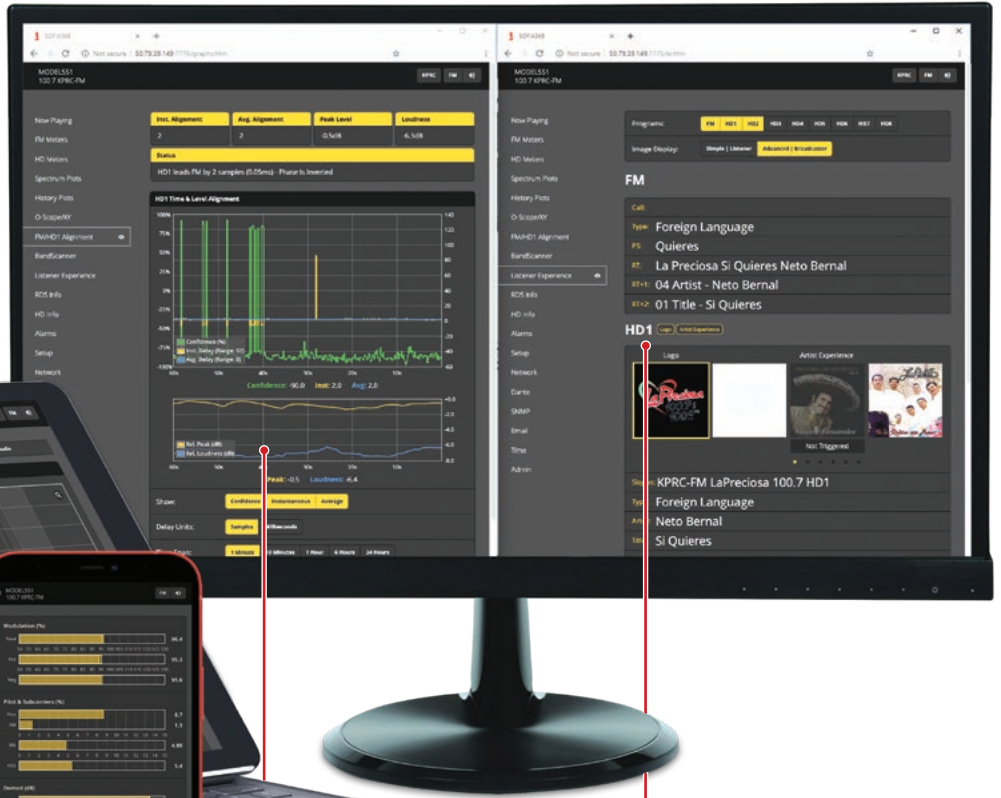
MODEL551
100.7 KPRC-FM

KPRC FM

Now Playing
FM Meters
HD Meters
Spectrum Plots
History Plots
O-Scope/XY
FM/HD1 Alignment
BandScanner
Listener Experience
RDS Info
HD Info
Alarms
Setup
Network

| Inst. Alignment | Avg. Alignment | Peak Level | Loudness |
|---|---|---|---|
| 2 | 2 | -0.5dB | -6.5dB |

Status
HD1 leads FM by 2 samples (0.05ms) - Phase is Inverted

HD1 Time & Level Alignment

Confidence (%)
Inst. Delay (Range: 17)
Avg. Delay (Range: 0)

Confidence: -90.0 Inst: 2.0 Avg: 2.0

Rel. Peak (dB)
Rel. Loudness (dB)

Peak: -0.5 Loudness: -6.4

Show: Confidence Instantaneous Average
Delay Units: Samples Milliseconds
Time Span: 1 Minute 10 Minutes 1 Hour 6 Hours 24 Hours

MODEL551
100.7 KPRC-FM

KPRC FM

Now Playing
FM Meters
HD Meters
Spectrum Plots
History Plots
O-Scope/XY
FM/HD1 Alignment
BandScanner
Listener Experience
RDS Info
HD Info
Alarms
Setup
Network
Dante
SNMP
Email
Time
Admin

Programs: FM HD1 HD2 HD3 HD4 HD5 HD6 HD7 HD8
Image Display: Simple | Listener Advanced | Broadcaster

FM
Call:
Type: Foreign Language
PS: Quieres
RT: La Preciosa Si Quieres Neto Bernal
RT+1: 04 Artist - Neto Bernal
RT+2: 01 Title - Si Quieres

HD1 Logo Artist Experience
Logo
Artist Experience
Not Triggered

Slogan: KPRC-FM LaPreciosa 100.7 HD1
Type: Foreign Language
Artist: Neto Bernal
Title: Si Quieres

MODEL551
100.7 KPRC-FM
FM
Modulation (%)
Total 96.4
Pos 95.3
Neg 95.6
Pilot & Subcarriers (%)
Pilot 8.7
RDS 1.3
HD 4.99
Demod (dB)